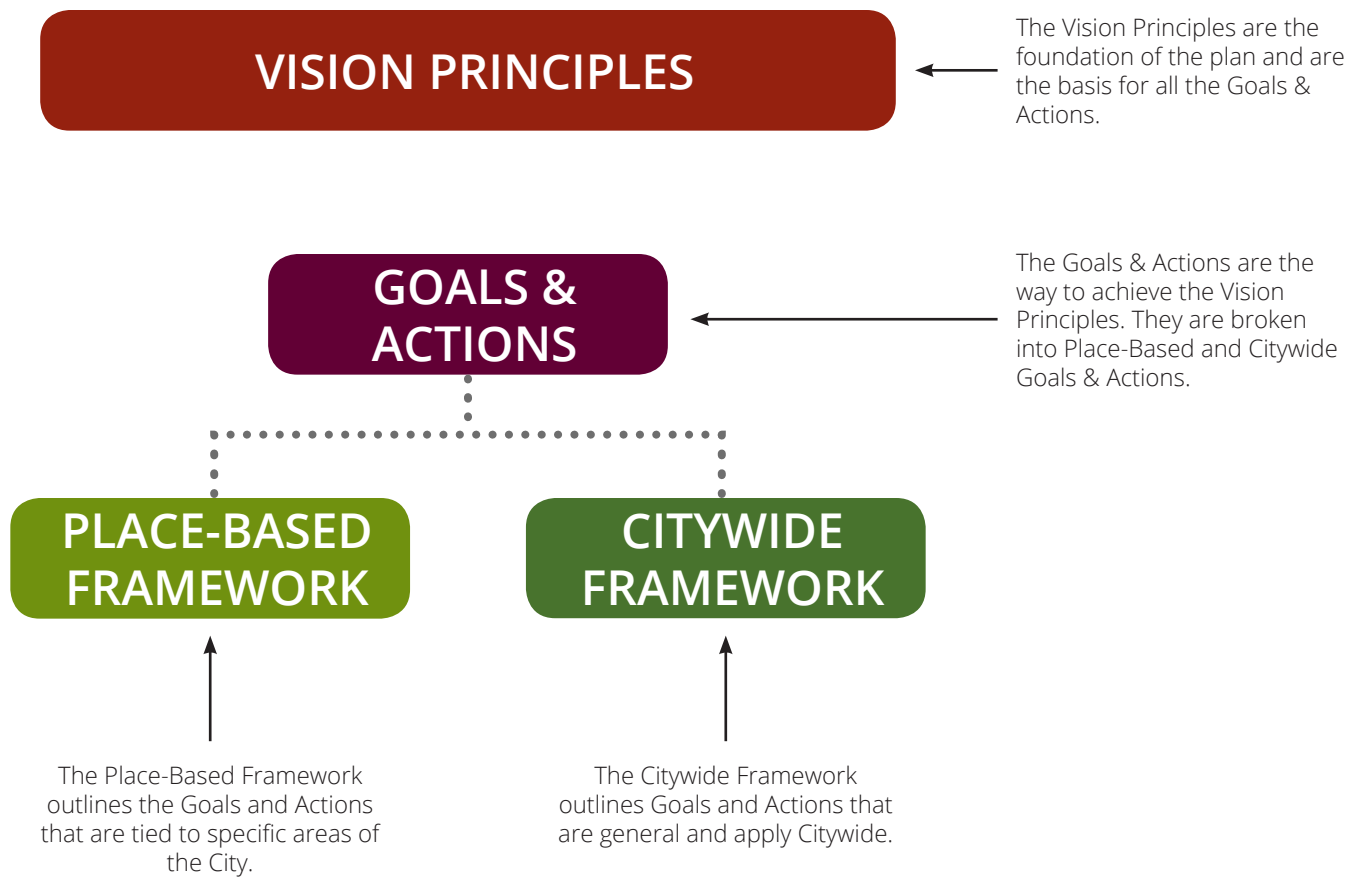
VISION PRINCIPLES

The Vision Principles are the foundation of the plan and are the basis for all the Goals & Actions.

GOALS & ACTIONS

The Goals & Actions are the way to achieve the Vision Principles. They are broken into Place-Based and Citywide Goals & Actions.

PLACE-BASED FRAMEWORK

CITYWIDE FRAMEWORK

The Place-Based Framework outlines the Goals and Actions that are tied to specific areas of the City.

The Citywide Framework outlines Goals and Actions that are general and apply Citywide.